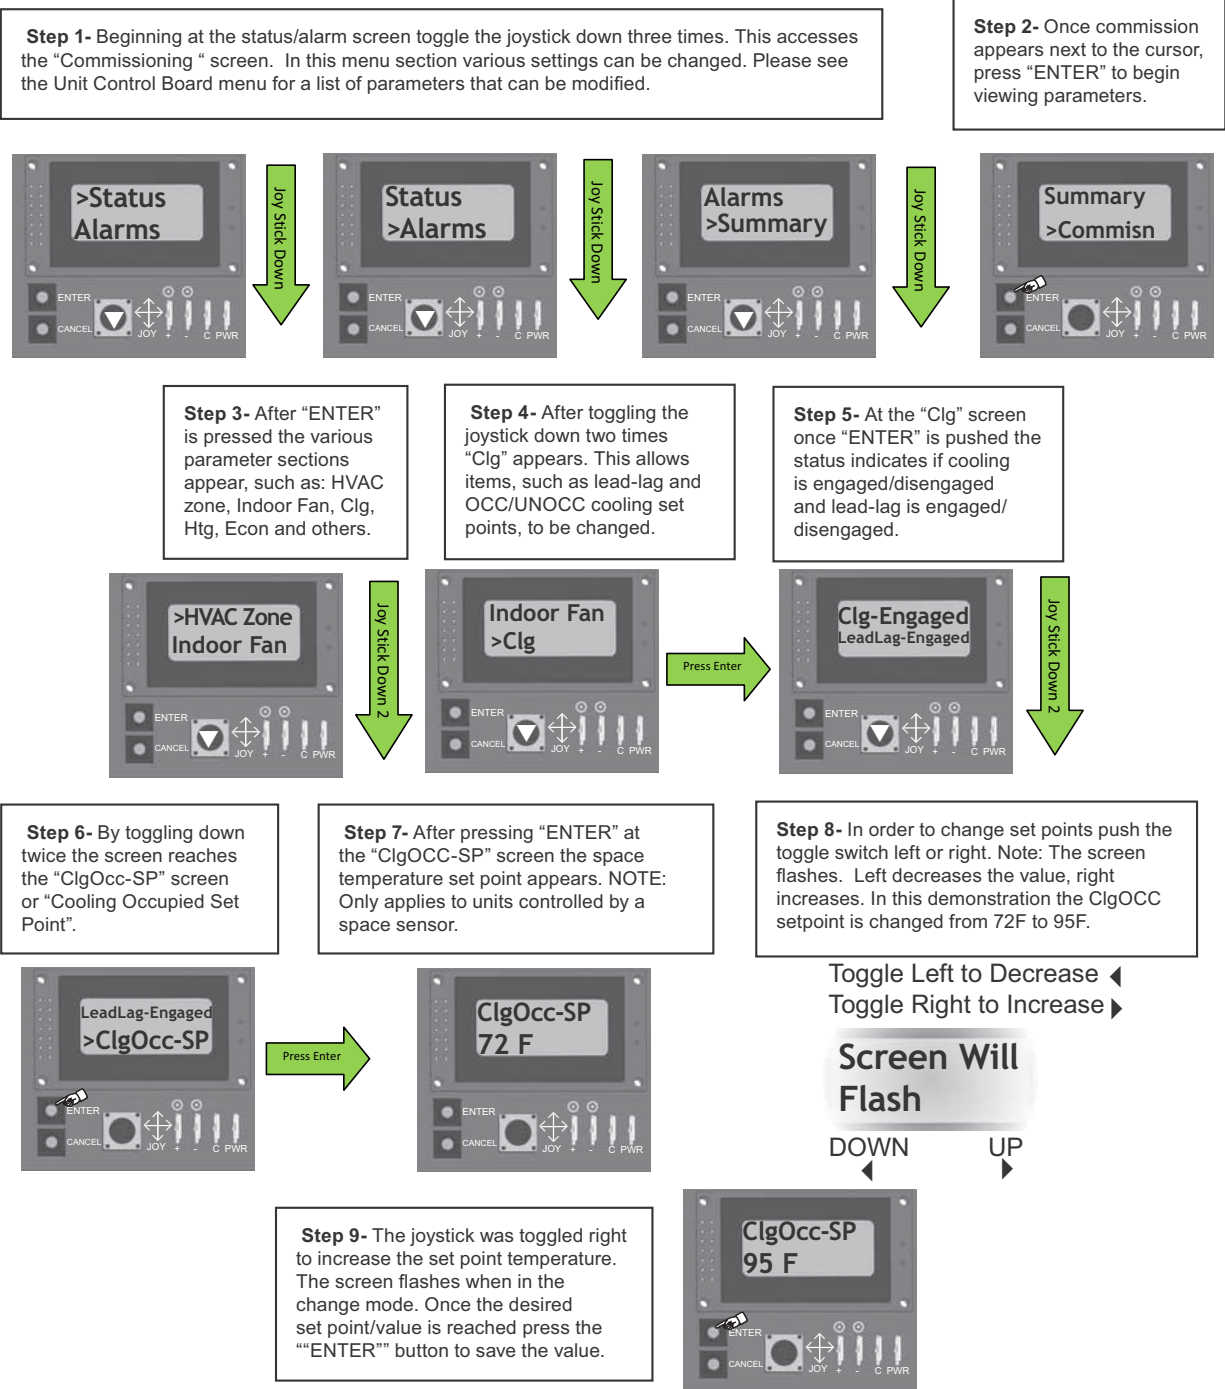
**Step 1-** Beginning at the status/alarm screen toggle the joystick down three times. This accesses the "Commissioning " screen. In this menu section various settings can be changed. Please see the Unit Control Board menu for a list of parameters that can be modified.

**Step 2-** Once commission appears next to the cursor, press "ENTER" to begin viewing parameters.

>Status
Alarms

ENTER
CANCEL
JOY + - C PWR

Joy Stick Down

Status
>Alarms

ENTER
CANCEL
JOY + - C PWR

Joy Stick Down

Alarms
>Summary

ENTER
CANCEL
JOY + - C PWR

Joy Stick Down

Summary
>Commisn

ENTER
CANCEL
JOY + - C PWR

**Step 3-** After "ENTER" is pressed the various parameter sections appear, such as: HVAC zone, Indoor Fan, Clg, Htg, Econ and others.

**Step 4-** After toggling the joystick down two times "Clg" appears. This allows items, such as lead-lag and OCC/UNOCC cooling set points, to be changed.

**Step 5-** At the "Clg" screen once "ENTER" is pushed the status indicates if cooling is engaged/disengaged and lead-lag is engaged/ disengaged.

>HVAC Zone
Indoor Fan

ENTER
CANCEL
JOY + - C PWR

Joy Stick Down 2

Indoor Fan
>Clg

ENTER
CANCEL
JOY + - C PWR

Press Enter

Clg-Engaged
LeadLag-Engaged

ENTER
CANCEL
JOY + - C PWR

Joy Stick Down 2

**Step 6-** By toggling down twice the screen reaches the "ClgOcc-SP" screen or "Cooling Occupied Set Point".

**Step 7-** After pressing "ENTER" at the "ClgOCC-SP" screen the space temperature set point appears. NOTE: Only applies to units controlled by a space sensor.

**Step 8-** In order to change set points push the toggle switch left or right. Note: The screen flashes. Left decreases the value, right increases. In this demonstration the ClgOCC setpoint is changed from 72F to 95F.

LeadLag-Engaged
>ClgOcc-SP

ENTER
CANCEL
JOY + - C PWR

Press Enter

ClgOcc-SP
72 F

ENTER
CANCEL
JOY + - C PWR

Toggle Left to Decrease
Toggle Right to Increase

Screen Will
Flash

DOWN UP

**Step 9-** The joystick was toggled right to increase the set point temperature. The screen flashes when in the change mode. Once the desired set point/value is reached press the ""ENTER"" button to save the value.

ClgOcc-SP
95 F

ENTER
CANCEL
JOY + - C PWR